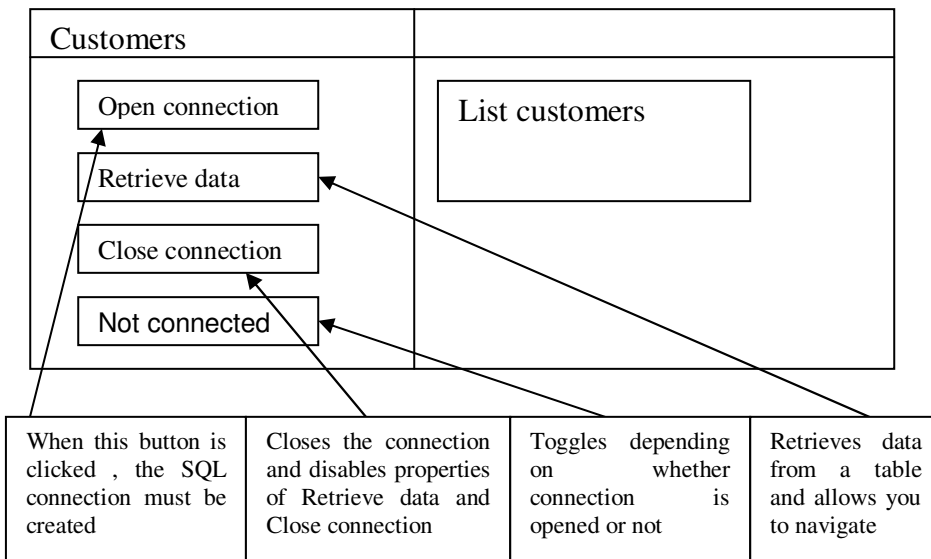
Customers

Open connection

Retrieve data

Close connection

Not connected

List customers

| When this button is clicked , the SQL connection must be created | Closes the connection and disables properties of Retrieve data and Close connection | Toggles depending on whether connection is opened or not | Retrieves data from a table and allows you to navigate |
|---|---|---|---|